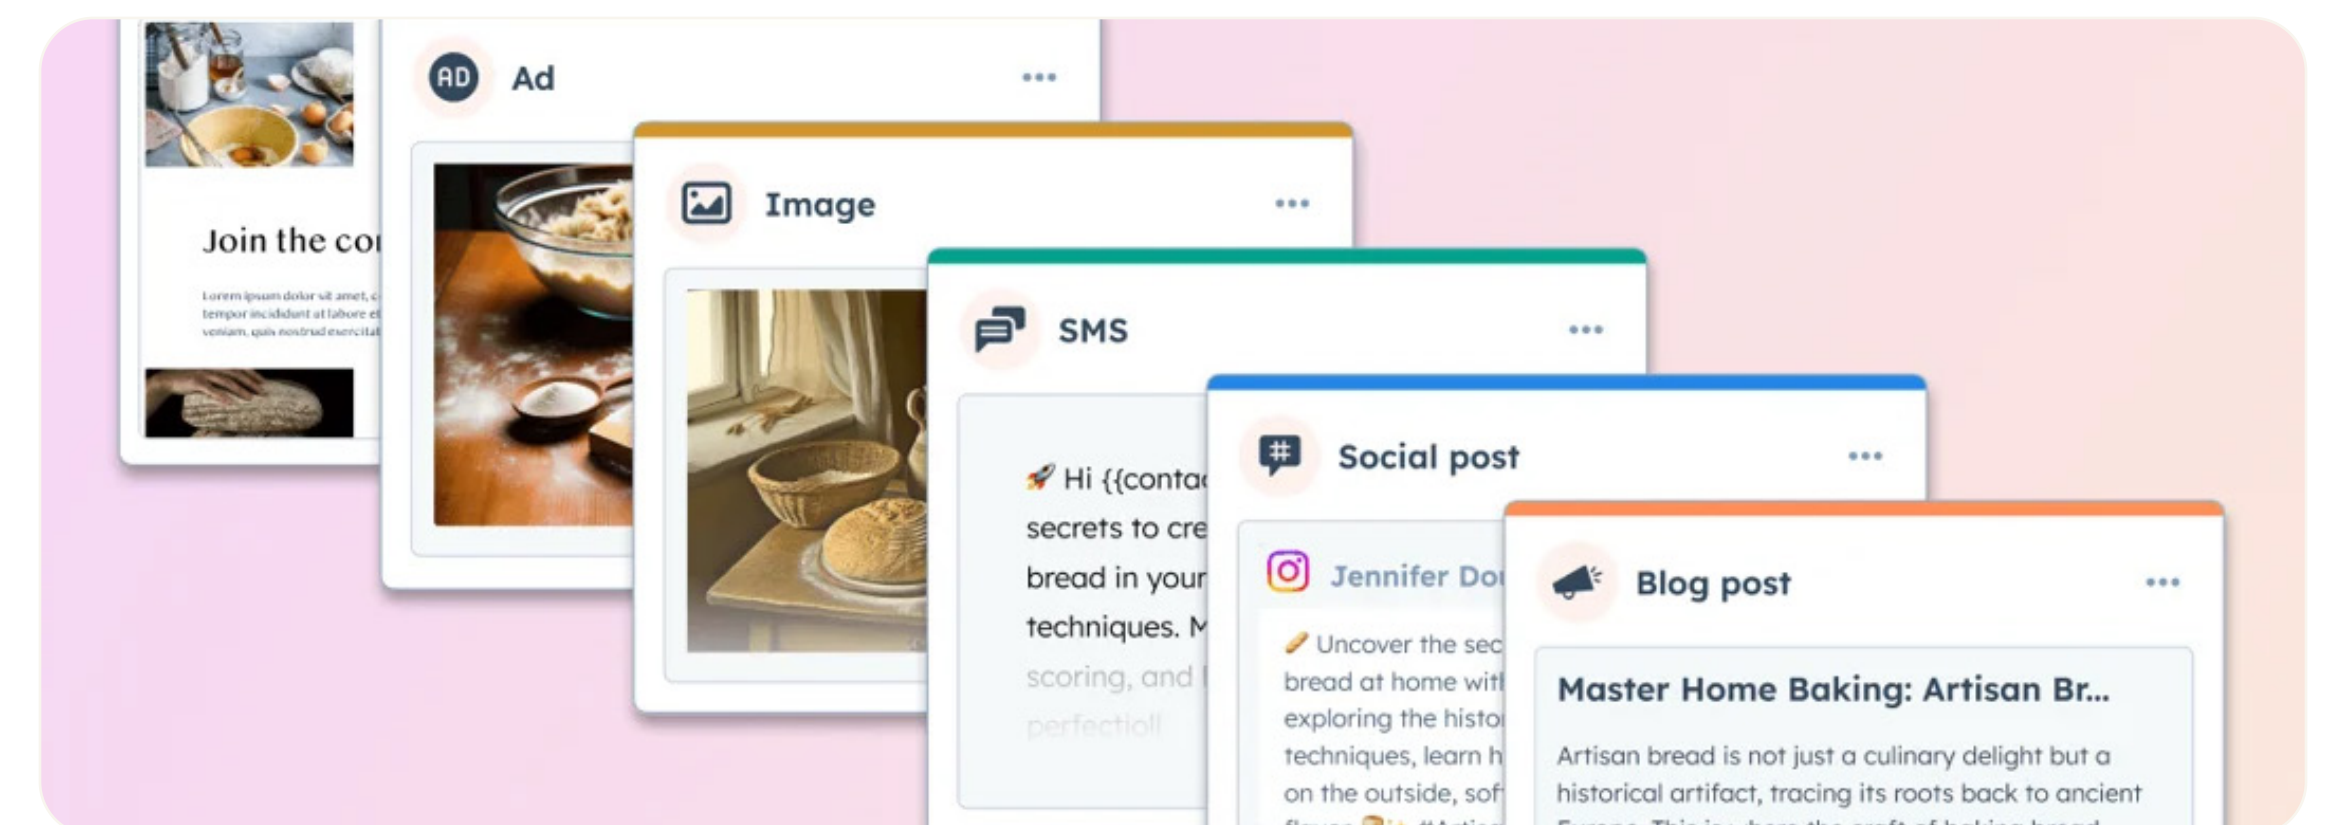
Join the co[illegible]

Lorem ipsum dolor sit amet, c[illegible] tempor incididunt ut labore et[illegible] veniam, quis nostrud exercitat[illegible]

AD Ad ...

Image ...

SMS ...

🚀 Hi {{conta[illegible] secrets to cre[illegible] bread in your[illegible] techniques. M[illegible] scoring, and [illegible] perfection!

Social post ...

Jennifer Do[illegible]

Uncover the sec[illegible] bread at home wit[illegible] exploring the histo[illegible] techniques, learn h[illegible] on the outside, sof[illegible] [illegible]

Blog post ...

Master Home Baking: Artisan Br...

Artisan bread is not just a culinary delight but a historical artifact, tracing its roots back to ancient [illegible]